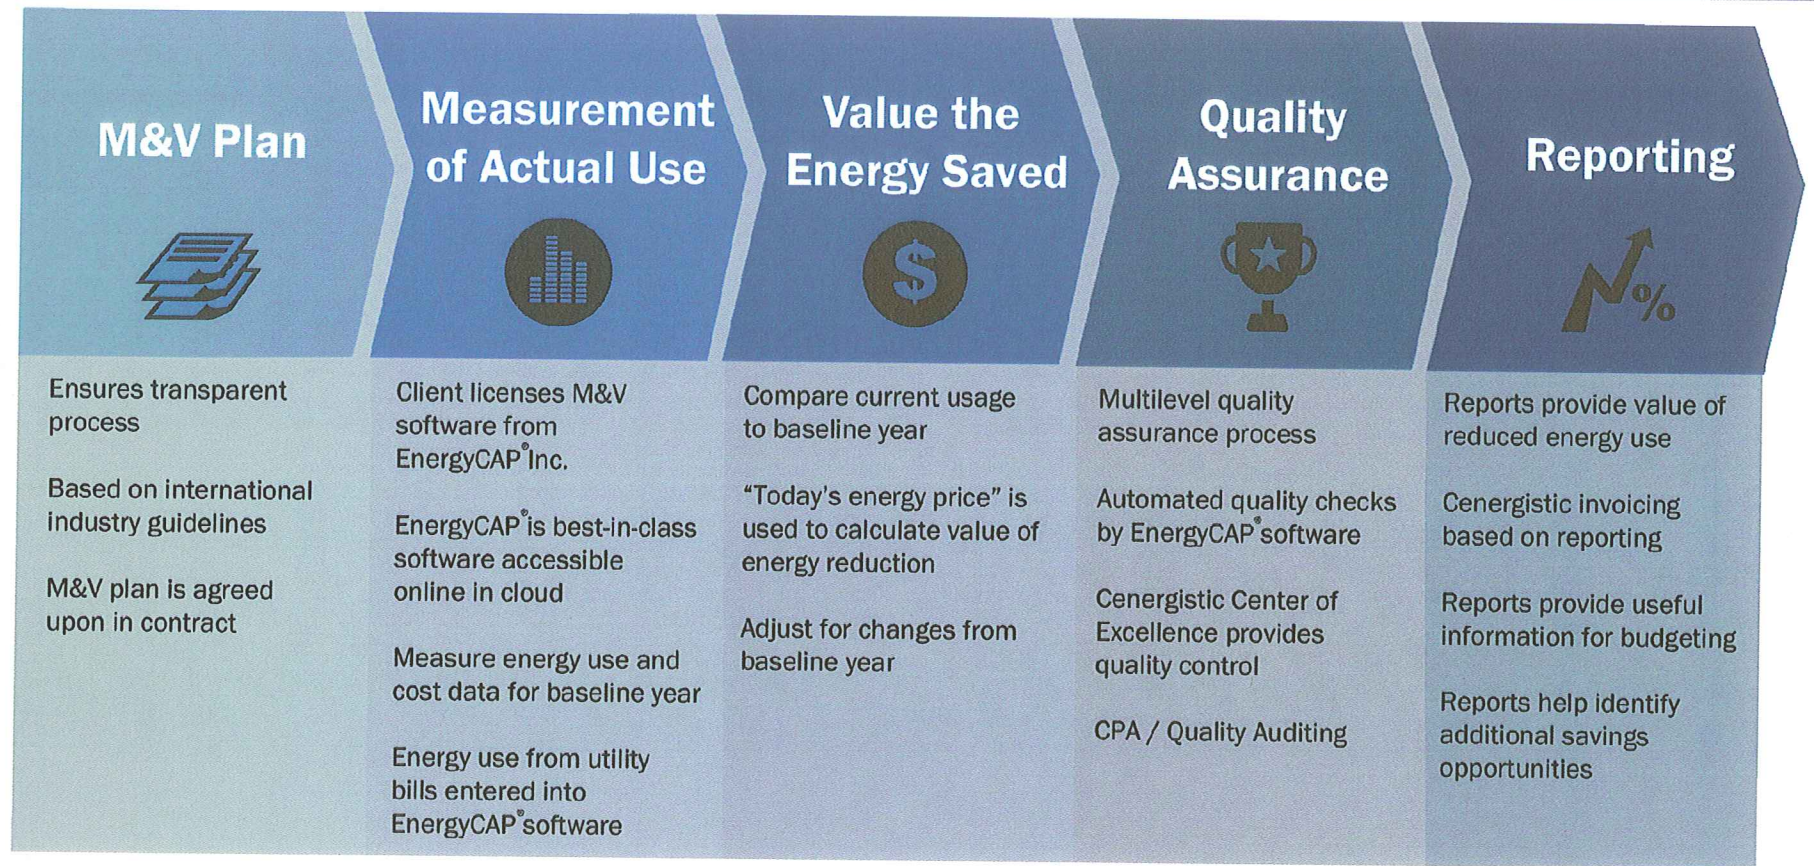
M&V Plan

Ensures transparent process

Based on international industry guidelines

M&V plan is agreed upon in contract

Measurement of Actual Use

Client licenses M&V software from EnergyCAP® Inc.

EnergyCAP® is best-in-class software accessible online in cloud

Measure energy use and cost data for baseline year

Energy use from utility bills entered into EnergyCAP® software

Value the Energy Saved

$

Compare current usage to baseline year

"Today's energy price" is used to calculate value of energy reduction

Adjust for changes from baseline year

Quality Assurance

Multilevel quality assurance process

Automated quality checks by EnergyCAP® software

Cenergistic Center of Excellence provides quality control

CPA / Quality Auditing

Reporting

%

Reports provide value of reduced energy use

Cenergistic invoicing based on reporting

Reports provide useful information for budgeting

Reports help identify additional savings opportunities